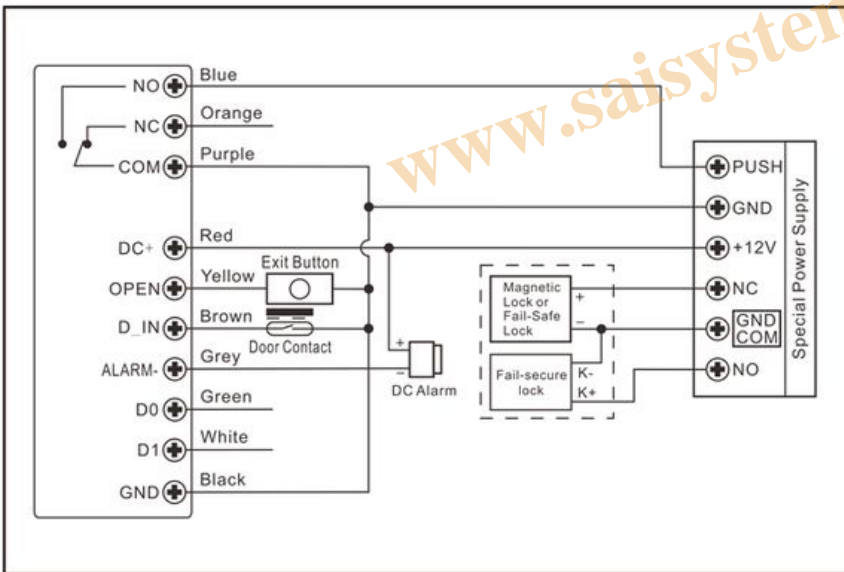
www.saisysten

NO
NC
COM
DC+
OPEN
D_IN
ALARM-
D0
D1
GND

Blue
Orange
Purple
Red
Yellow
Brown
Grey
Green
White
Black

Exit Button
Door Contact
+
–
DC Alarm

Magnetic Lock or Fail-Safe Lock
+
–
Fail-secure lock
K-
K+

PUSH
GND
+12V
NC
GND COM
NO
Special Power Supply